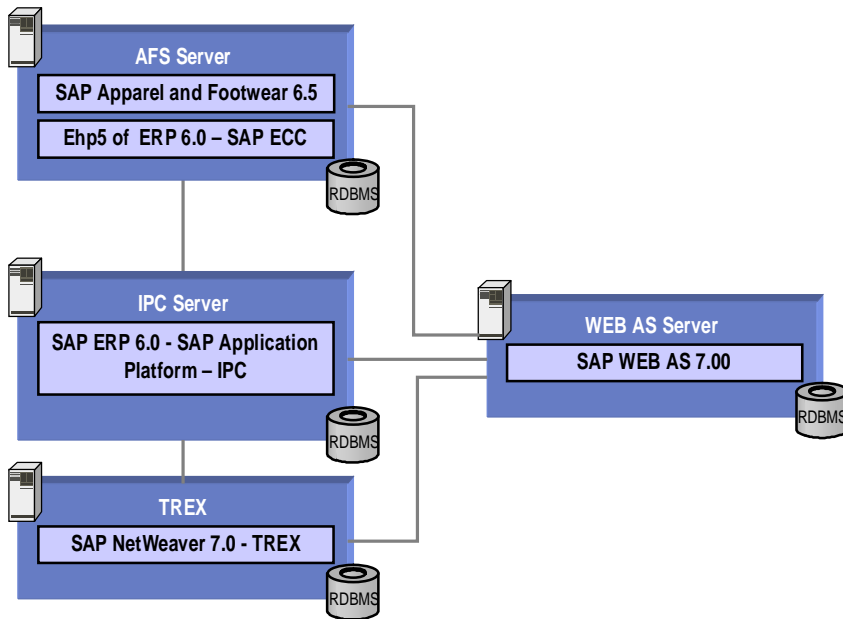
AFS Server

SAP Apparel and Footwear 6.5

Ehp5 of ERP 6.0 – SAP ECC

RDBMS

IPC Server

SAP ERP 6.0 - SAP Application Platform – IPC

RDBMS

TREX

SAP NetWeaver 7.0 - TREX

RDBMS

WEB AS Server

SAP WEB AS 7.00

RDBMS